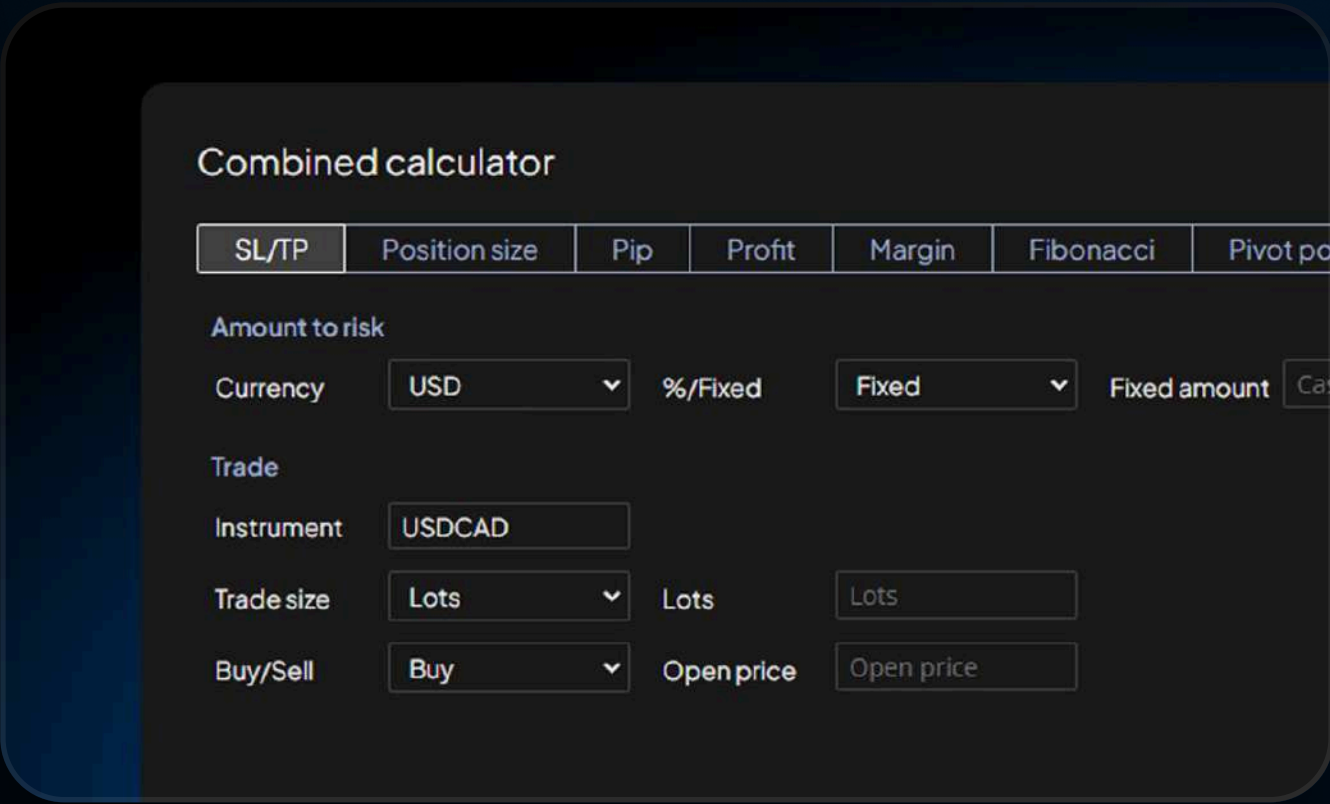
Combined calculator

SL/TP | Position size | Pip | Profit | Margin | Fibonacci | Pivot po

Amount to risk

Currency USD %/Fixed Fixed Fixed amount Ca

Trade

Instrument USDCAD

Trade size Lots Lots Lots

Buy/Sell Buy Open price Open price